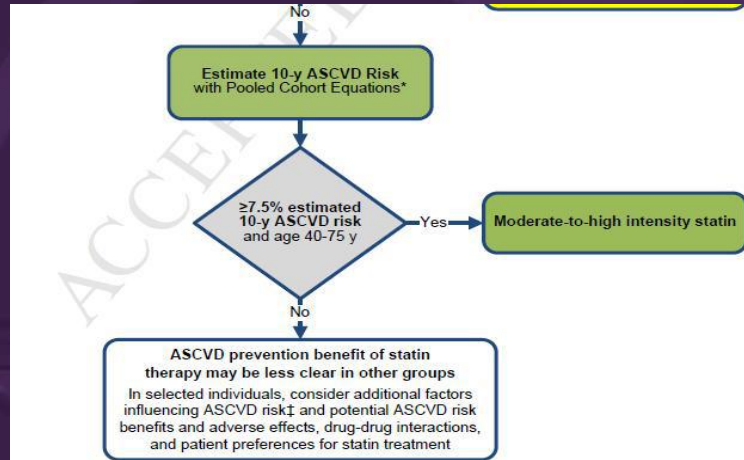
No

Estimate 10-y ASCVD Risk with Pooled Cohort Equations*

≥7.5% estimated 10-y ASCVD risk and age 40-75 y

Yes

Moderate-to-high intensity statin

No

ASCVD prevention benefit of statin therapy may be less clear in other groups

In selected individuals, consider additional factors influencing ASCVD risk‡ and potential ASCVD risk benefits and adverse effects, drug-drug interactions, and patient preferences for statin treatment

ACCEPTED